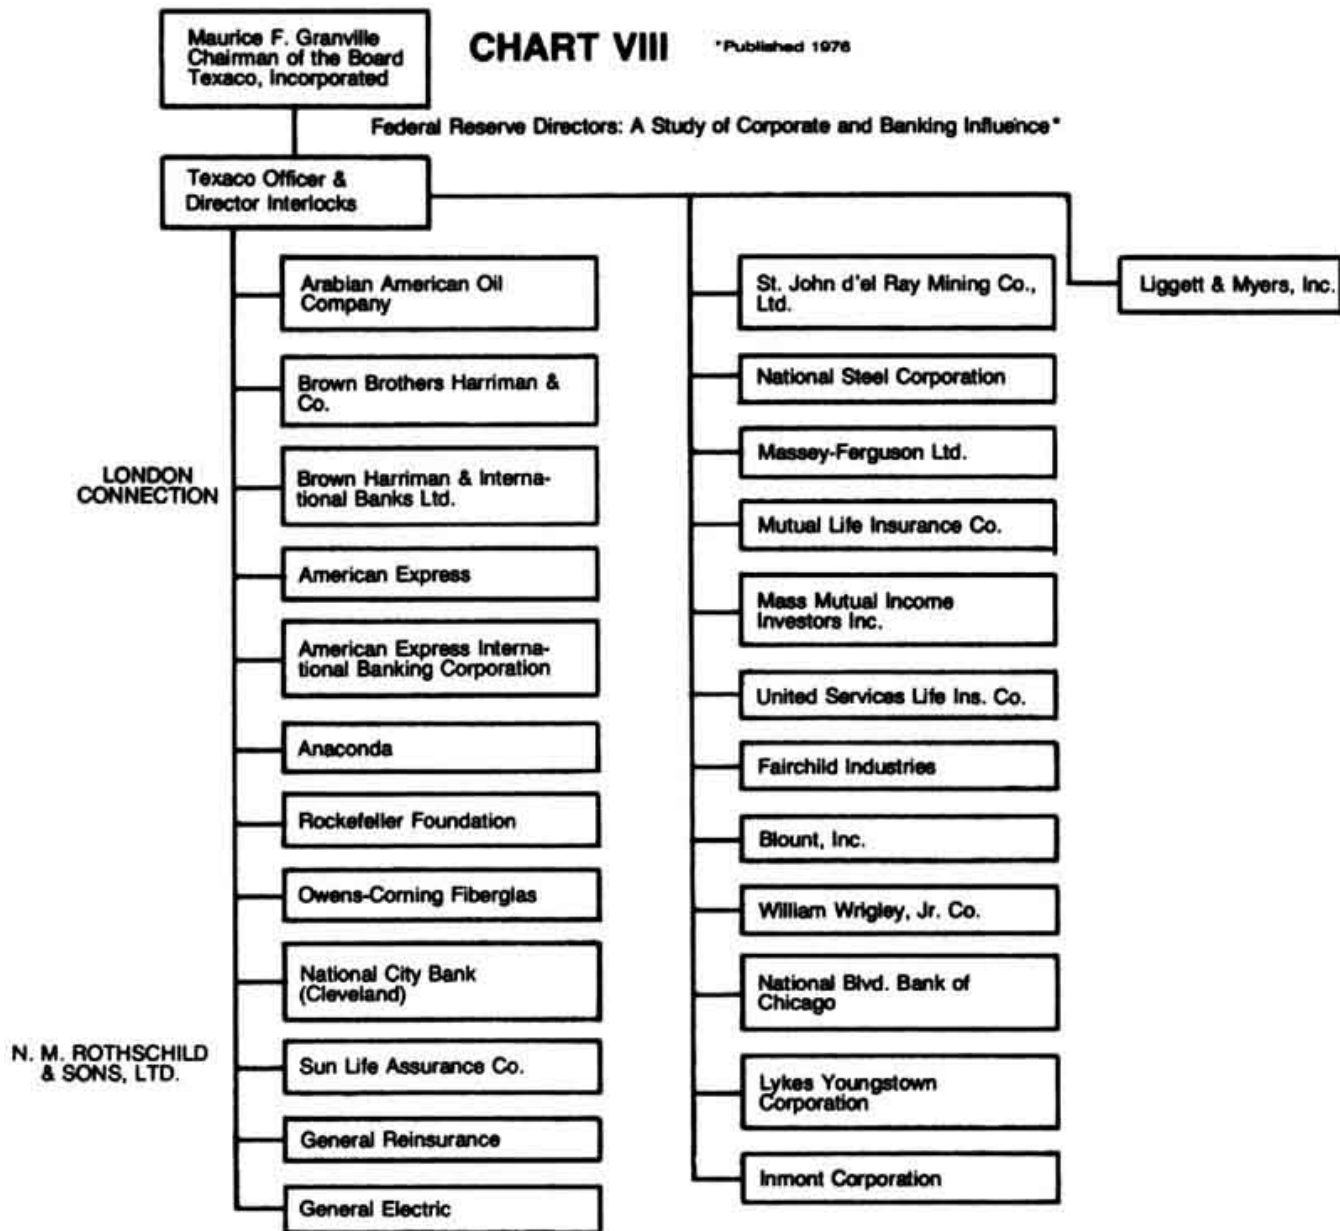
Maurice F. Granville
Chairman of the Board
Texaco, Incorporated

CHART VIII

*Published 1976

Federal Reserve Directors: A Study of Corporate and Banking Influence*

Texaco Officer & Director Interlocks

Arabian American Oil Company

Brown Brothers Harriman & Co.

LONDON CONNECTION

Brown Harriman & International Banks Ltd.

American Express

American Express International Banking Corporation

Anaconda

Rockefeller Foundation

Owens-Corning Fiberglas

National City Bank (Cleveland)

N. M. ROTHSCHILD & SONS, LTD.

Sun Life Assurance Co.

General Reinsurance

General Electric

St. John d'el Ray Mining Co., Ltd.

National Steel Corporation

Massey-Ferguson Ltd.

Mutual Life Insurance Co.

Mass Mutual Income Investors Inc.

United Services Life Ins. Co.

Fairchild Industries

Blount, Inc.

William Wrigley, Jr. Co.

National Blvd. Bank of Chicago

Lykes Youngstown Corporation

Inmont Corporation

Liggett & Myers, Inc.